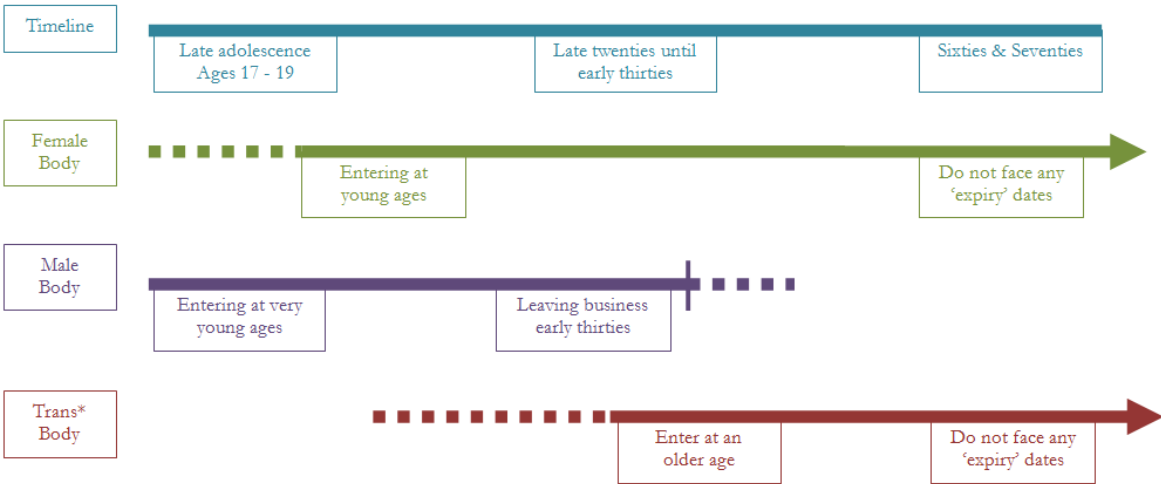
Timeline

Late adolescence Ages 17 - 19

Late twenties until early thirties

Sixties & Seventies

Female Body

Entering at young ages

Do not face any 'expiry' dates

Male Body

Entering at very young ages

Leaving business early thirties

Trans* Body

Enter at an older age

Do not face any 'expiry' dates